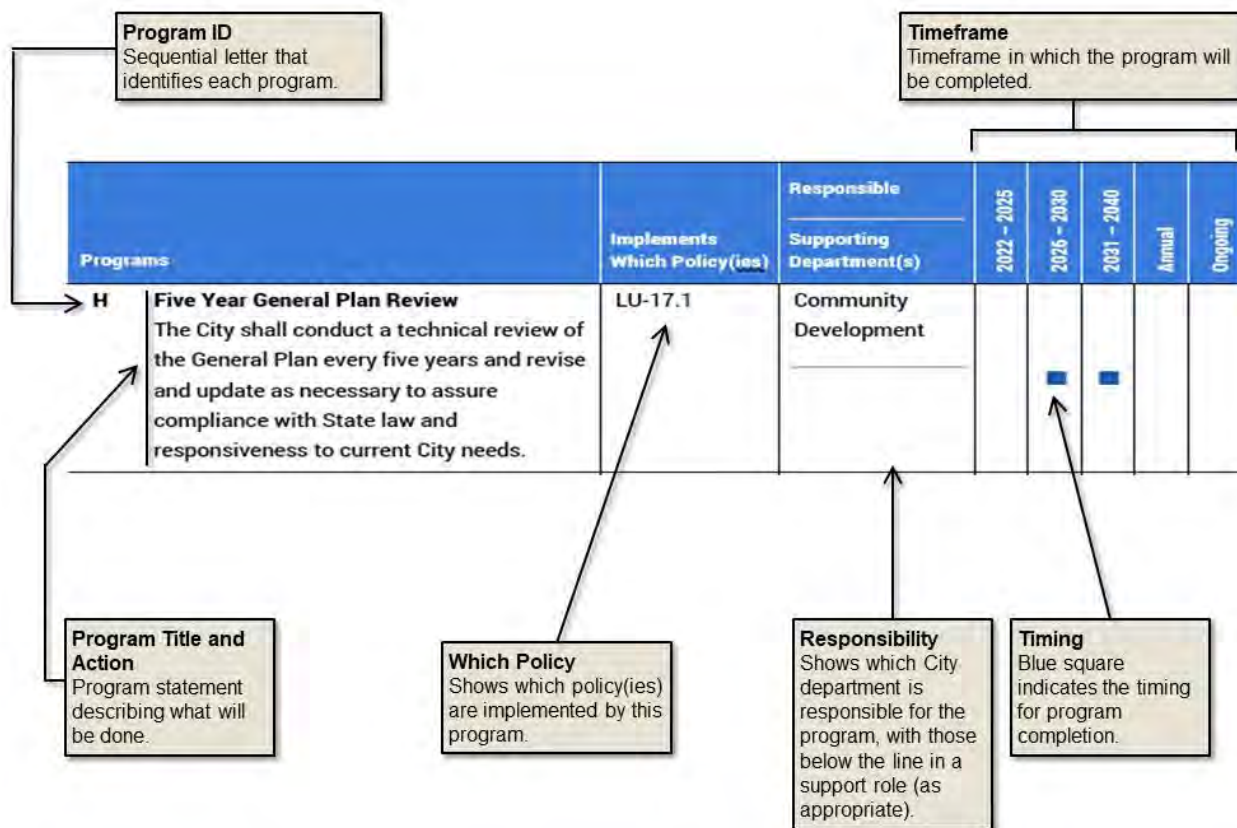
**Program ID**
Sequential letter that identifies each program.

**Timeframe**
Timeframe in which the program will be completed.

| Programs | | Implements Which Policy(ies) | Responsible / Supporting Department(s) | 2022 – 2025 | 2026 – 2030 | 2031 – 2040 | Annual | Ongoing |
|---|---|---|---|---|---|---|---|---|
| H | **Five Year General Plan Review** The City shall conduct a technical review of the General Plan every five years and revise and update as necessary to assure compliance with State law and responsiveness to current City needs. | LU-17.1 | Community Development | | ■ | ■ | | |

**Program Title and Action**
Program statement describing what will be done.

**Which Policy**
Shows which policy(ies) are implemented by this program.

**Responsibility**
Shows which City department is responsible for the program, with those below the line in a support role (as appropriate).

**Timing**
Blue square indicates the timing for program completion.